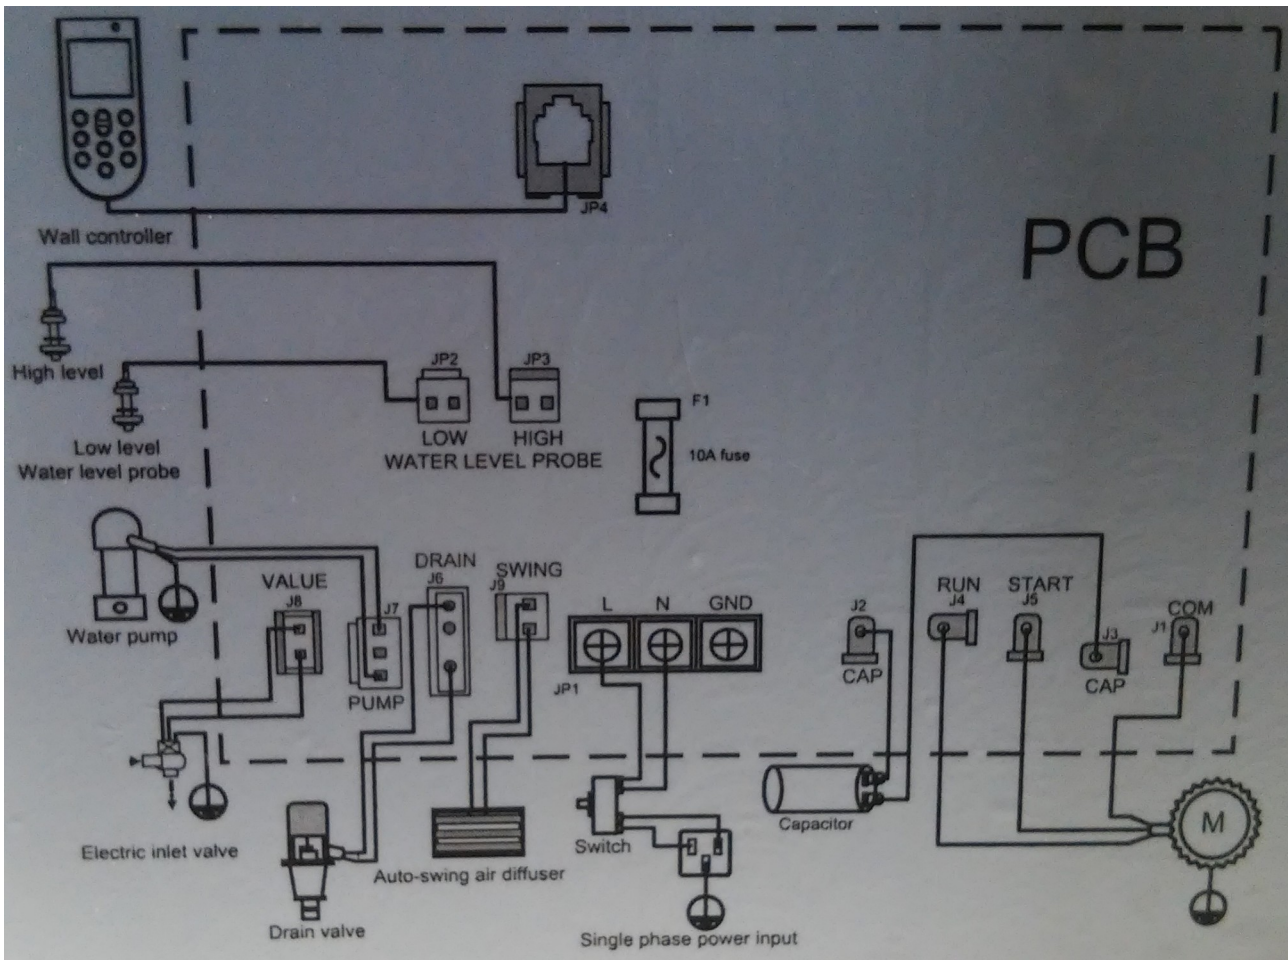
Wall controller

JP4

PCB

High level

JP2

JP3

Low level
Water level probe

LOW HIGH
WATER LEVEL PROBE

F1

10A fuse

Water pump

VALUE
J8

J7

PUMP

DRAIN
J6

SWING
J9

L N GND

JP1

J2

CAP

RUN
J4

START
J5

J3

CAP

COM
J1

Electric inlet valve

Drain valve

Auto-swing air diffuser

Switch

Single phase power input

Capacitor

M